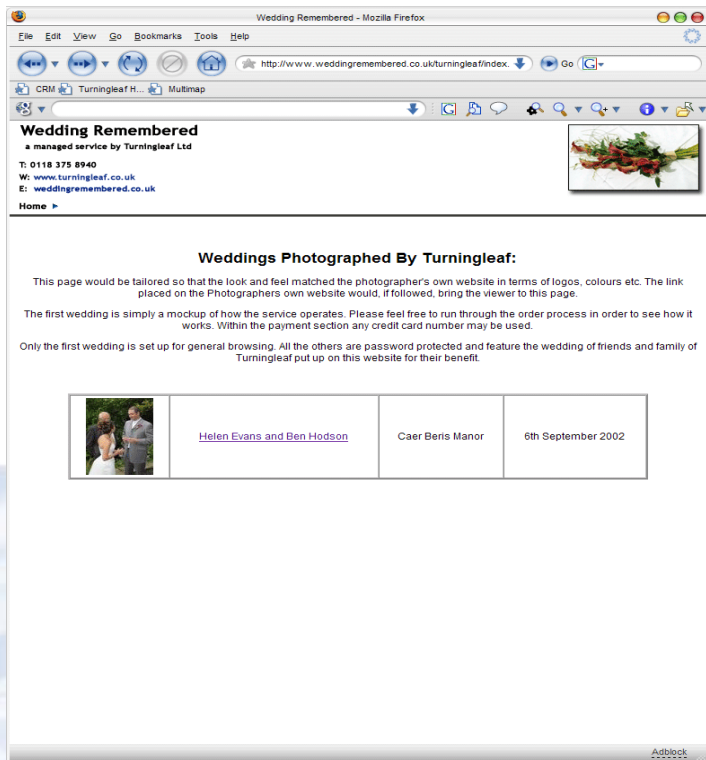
Wedding Remembered - Mozilla Firefox

File Edit View Go Bookmarks Tools Help

http://www.weddingremembered.co.uk/turningleaf/index. Go

CRM Turningleaf H... Multimap

Wedding Remembered
a managed service by Turningleaf Ltd

T: 0118 375 8940
W: www.turningleaf.co.uk
E: weddingremembered.co.uk

Home ►

Weddings Photographed By Turningleaf:

This page would be tailored so that the look and feel matched the photographer's own website in terms of logos, colours etc. The link placed on the Photographers own website would, if followed, bring the viewer to this page.

The first wedding is simply a mockup of how the service operates. Please feel free to run through the order process in order to see how it works. Within the payment section any credit card number may be used.

Only the first wedding is set up for general browsing. All the others are password protected and feature the wedding of friends and family of Turningleaf put up on this website for their benefit.

| | Helen Evans and Ben Hodson | Caer Beris Manor | 6th September 2002 |
|---|---|---|---|

Adblock